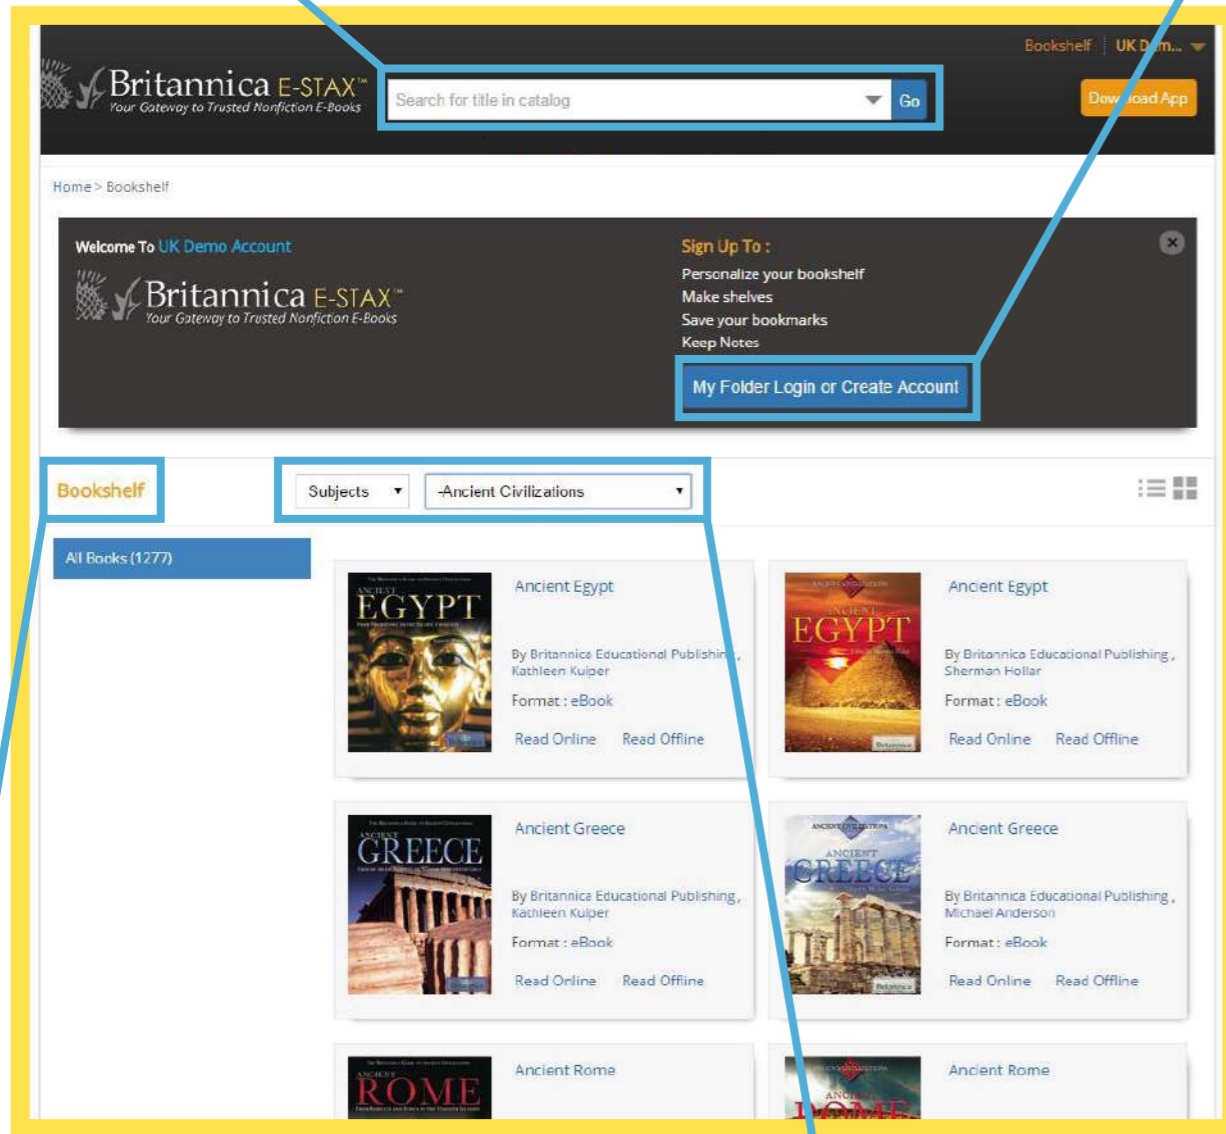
Britannica E-STAX™
Your Gateway to Trusted Nonfiction E-Books

Search for title in catalog
Go

Bookshelf | UK D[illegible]m...
Dow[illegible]oad App

Home > Bookshelf

Welcome To UK Demo Account

Britannica E-STAX™
Your Gateway to Trusted Nonfiction E-Books

Sign Up To :
Personalize your bookshelf
Make shelves
Save your bookmarks
Keep Notes

My Folder Login or Create Account

Bookshelf

Subjects
Ancient Civilizations

All Books (1277)

ANCIENT EGYPT

Ancient Egypt
By Britannica Educational Publishin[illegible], Kathleen Kuiper
Format : eBook
Read Online Read Offline

ANCIENT EGYPT

Ancient Egypt
By Britannica Educational Publishing , Sherman Hollar
Format : eBook
Read Online Read Offline

ANCIENT GREECE

Ancient Greece
By Britannica Educational Publishing , Kathleen Kuiper
Format : eBook
Read Online Read Offline

ANCIENT GREECE

Ancient Greece
By Britannica Educational Publishing , Michael Anderson
Format : eBook
Read Online Read Offline

ANCIENT ROME

Ancient Rome

Ancient Rome